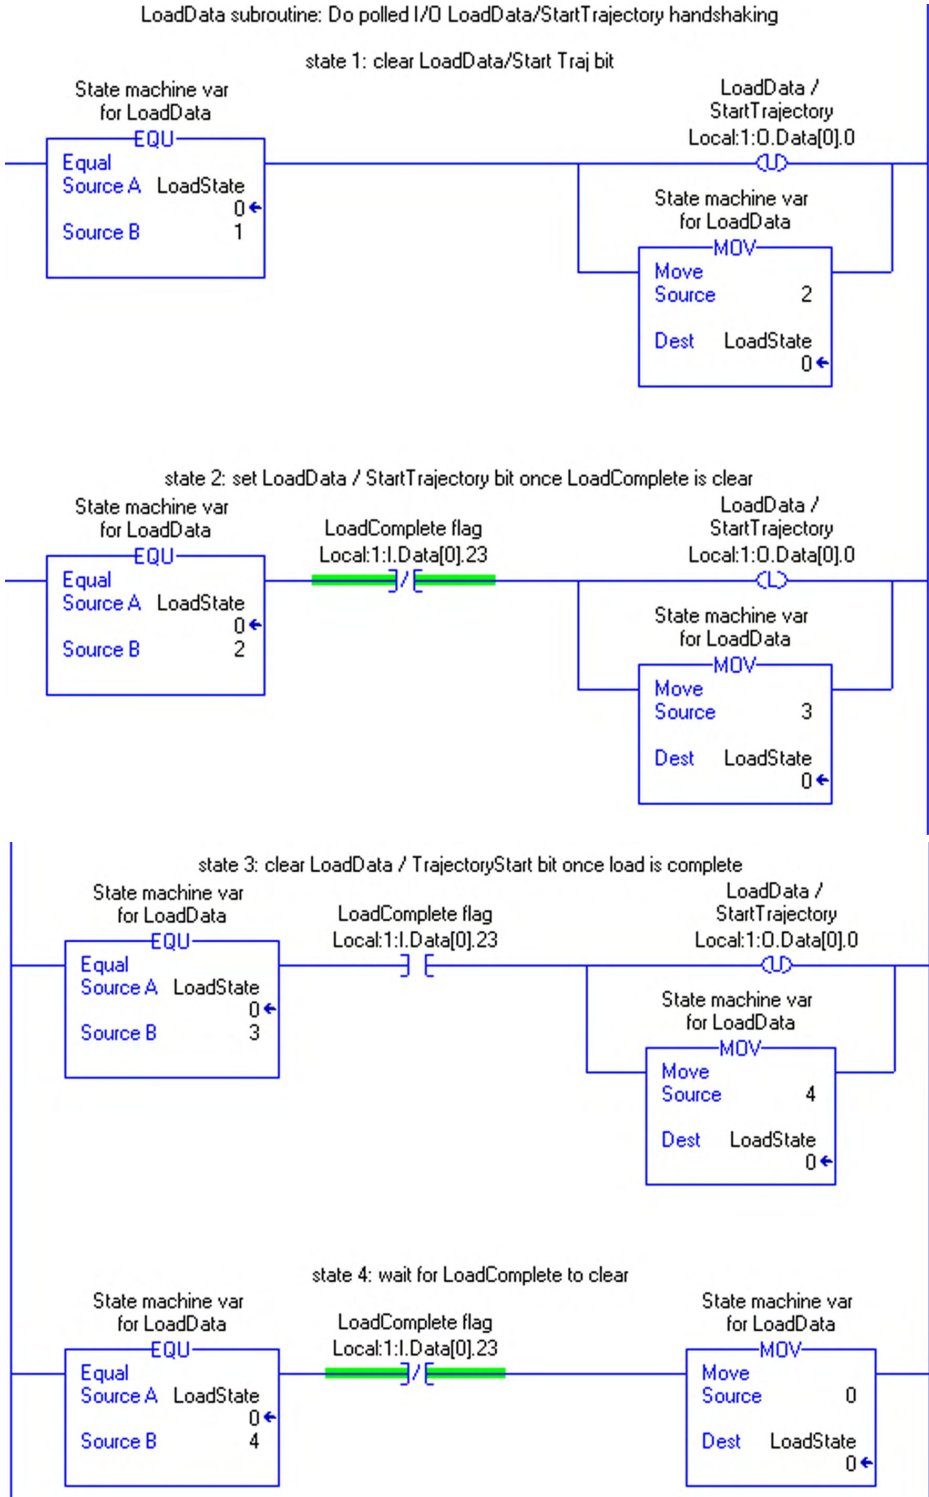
LoadData subroutine: Do polled I/O LoadData/StartTrajectory handshaking

state 1: clear LoadData/Start Traj bit

State machine var for LoadData

EQU
Equal
Source A LoadState
0
Source B 1

LoadData / StartTrajectory
Local:1:O.Data[0].0
U

State machine var for LoadData

MOV
Move
Source 2

Dest LoadState
0

state 2: set LoadData / StartTrajectory bit once LoadComplete is clear

State machine var for LoadData

EQU
Equal
Source A LoadState
0
Source B 2

LoadComplete flag
Local:1:I.Data[0].23
/

LoadData / StartTrajectory
Local:1:O.Data[0].0
L

State machine var for LoadData

MOV
Move
Source 3

Dest LoadState
0

state 3: clear LoadData / TrajectoryStart bit once load is complete

State machine var for LoadData

EQU
Equal
Source A LoadState
0
Source B 3

LoadComplete flag
Local:1:I.Data[0].23

LoadData / StartTrajectory
Local:1:O.Data[0].0
U

State machine var for LoadData

MOV
Move
Source 4

Dest LoadState
0

state 4: wait for LoadComplete to clear

State machine var for LoadData

EQU
Equal
Source A LoadState
0
Source B 4

LoadComplete flag
Local:1:I.Data[0].23
/

State machine var for LoadData

MOV
Move
Source 0

Dest LoadState
0